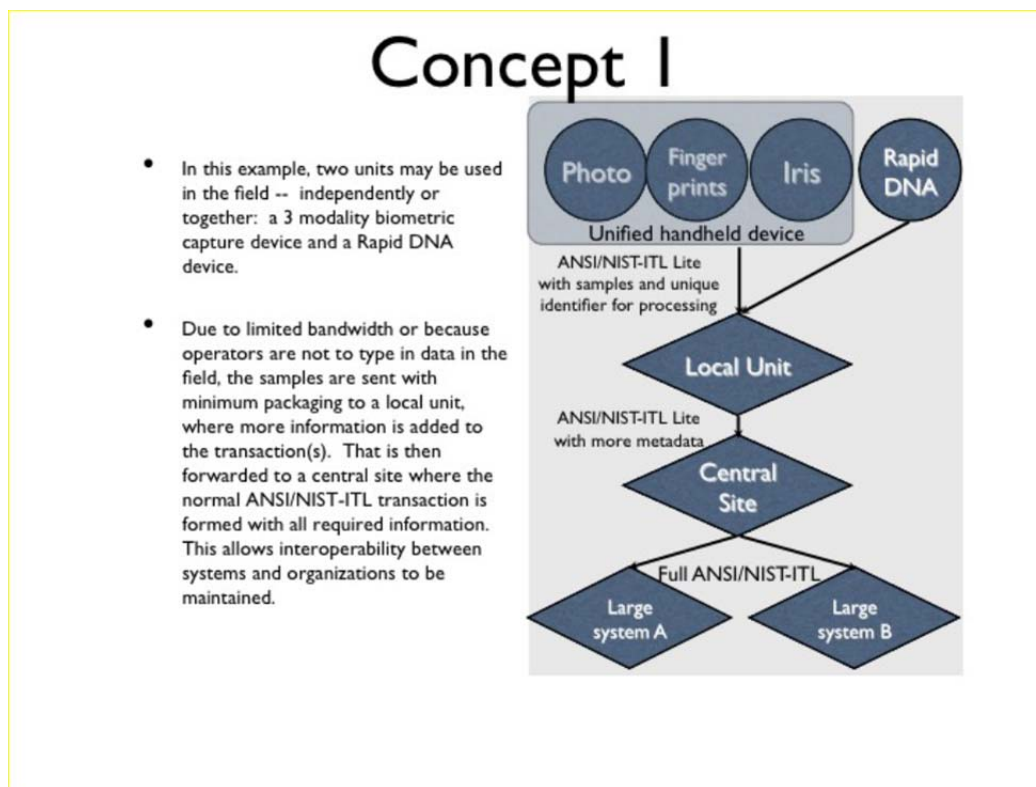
Concept 1

• In this example, two units may be used in the field -- independently or together: a 3 modality biometric capture device and a Rapid DNA device.

• Due to limited bandwidth or because operators are not to type in data in the field, the samples are sent with minimum packaging to a local unit, where more information is added to the transaction(s). That is then forwarded to a central site where the normal ANSI/NIST-ITL transaction is formed with all required information. This allows interoperability between systems and organizations to be maintained.

Photo
Finger prints
Iris
Rapid DNA
Unified handheld device
ANSI/NIST-ITL Lite with samples and unique identifier for processing
Local Unit
ANSI/NIST-ITL Lite with more metadata
Central Site
Full ANSI/NIST-ITL
Large system A
Large system B